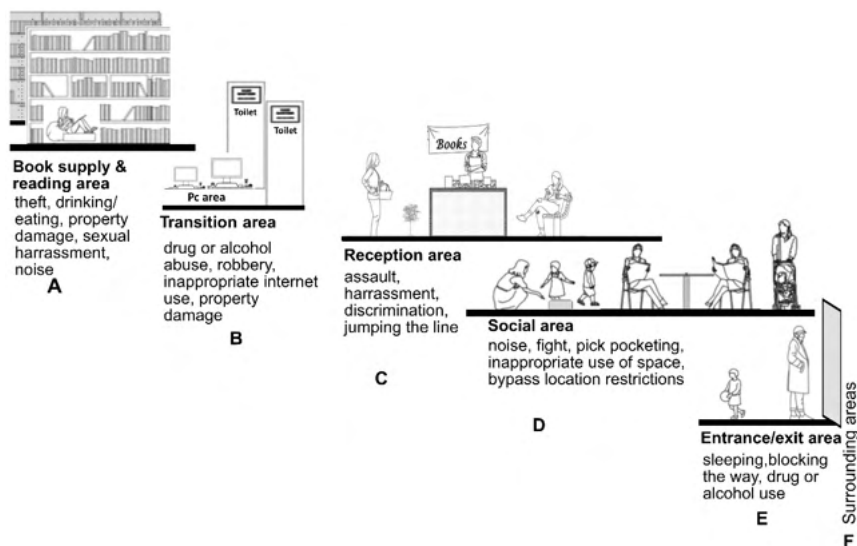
Book supply & reading area
theft, drinking/ eating, property damage, sexual harrassment, noise
A

Toilet
Toilet
Pc area
Transition area
drug or alcohol abuse, robbery, inappropriate internet use, property damage
B

Books
Reception area
assault, harrassment, discrimination, jumping the line
C

Social area
noise, fight, pick pocketing, inappropriate use of space, bypass location restrictions
D

Entrance/exit area
sleeping,blocking the way, drug or alcohol use
E

Surrounding areas
F